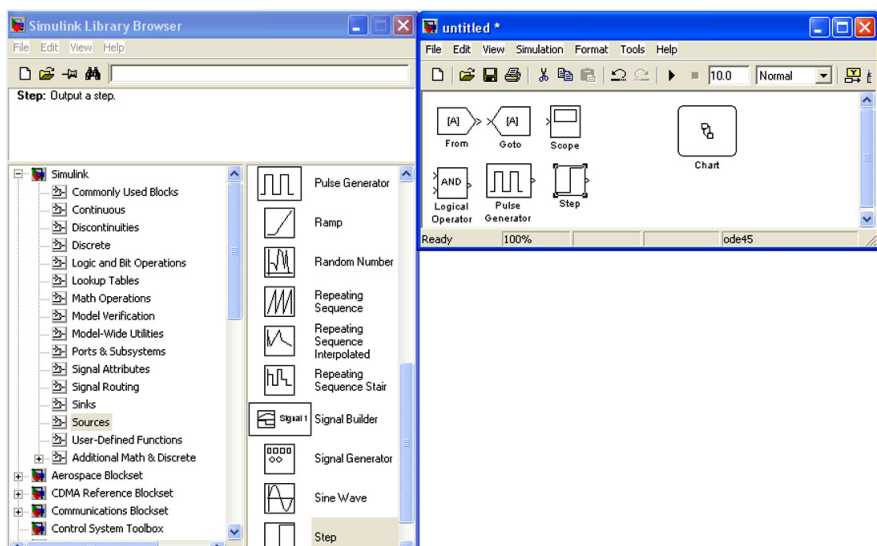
Simulink Library Browser

File Edit View Help

Step: Output a step.

Simulink
Commonly Used Blocks
Continuous
Discontinuities
Discrete
Logic and Bit Operations
Lookup Tables
Math Operations
Model Verification
Model-Wide Utilities
Ports & Subsystems
Signal Attributes
Signal Routing
Sinks
Sources
User-Defined Functions
Additional Math & Discrete
Aerospace Blockset
CDMA Reference Blockset
Communications Blockset
Control System Toolbox

Pulse Generator
Ramp
Random Number
Repeating Sequence
Repeating Sequence Interpolated
Repeating Sequence Stair
Signal 1
Signal Builder
Signal Generator
Sine Wave
Step

untitled *

File Edit View Simulation Format Tools Help

10.0 Normal

[A] From
[A] Goto
Scope
Chart
AND Logical Operator
Pulse Generator
Step

Ready 100% ode45